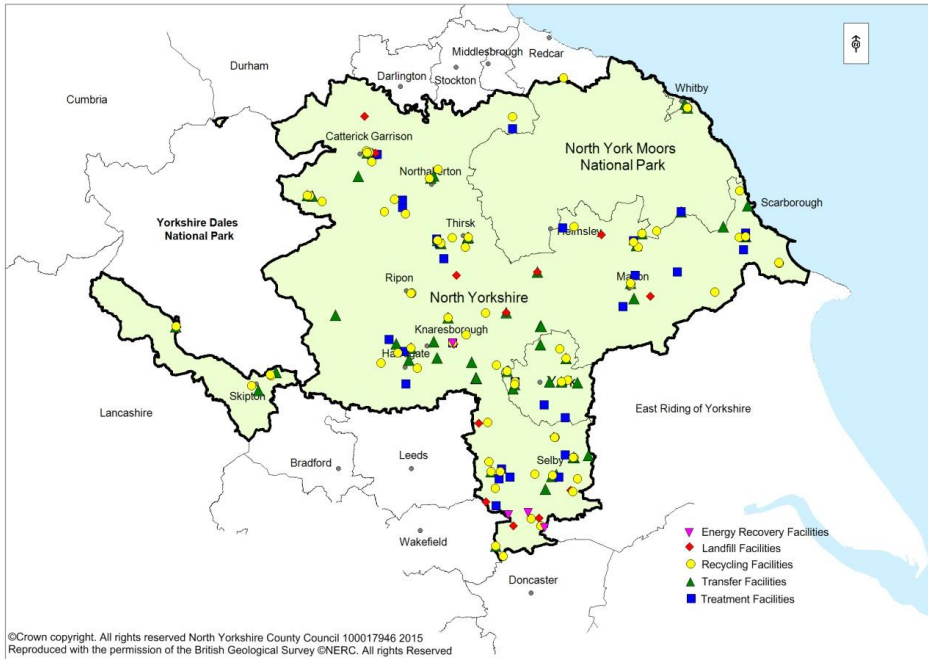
Durham
Middlesbrough
Redcar
Darlington
Stockton
Whitby
Cumbria
Catterick Garrison
North York Moors National Park
Northallerton
Scarborough
Yorkshire Dales National Park
Thirsk
Helmsley
Malton
Ripon
North Yorkshire
Knaresborough
Harrogate
York
Skipton
East Riding of Yorkshire
Lancashire
Bradford
Leeds
Selby
Wakefield
Doncaster

Energy Recovery Facilities
Landfill Facilities
Recycling Facilities
Transfer Facilities
Treatment Facilities

©Crown copyright. All rights reserved North Yorkshire County Council 100017946 2015
Reproduced with the permission of the British Geological Survey ©NERC. All rights Reserved